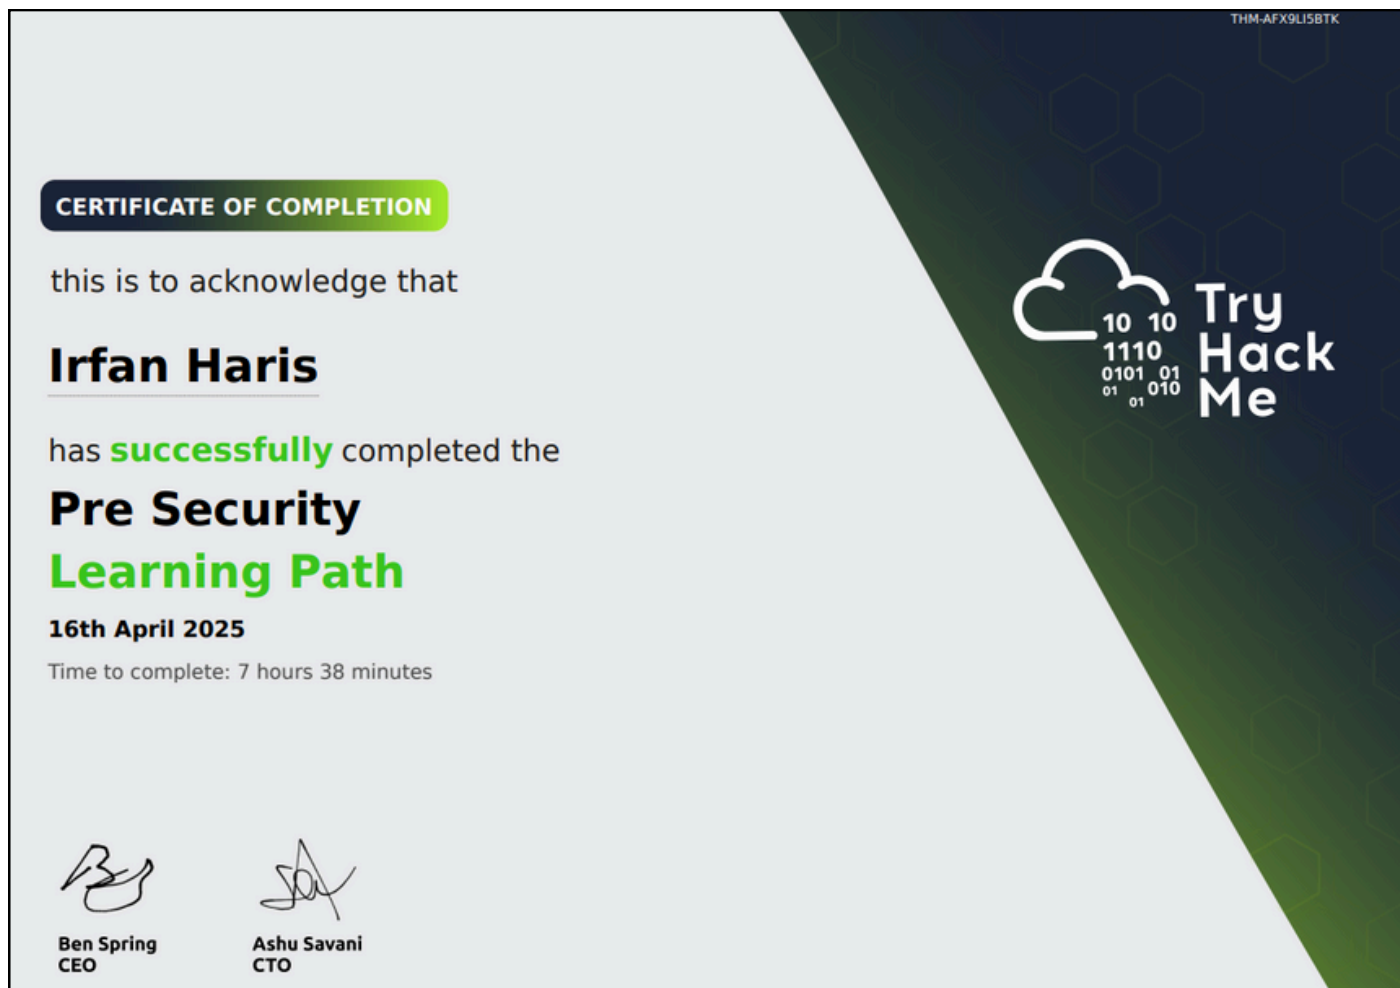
THM-AFX9LI5BTK

CERTIFICATE OF COMPLETION

this is to acknowledge that

Irfan Haris

has successfully completed the

Pre Security
Learning Path

16th April 2025

Time to complete: 7 hours 38 minutes

10 10
1110
0101 01
01 010
01

Try
Hack
Me

Ben Spring
CEO

Ashu Savani
CTO